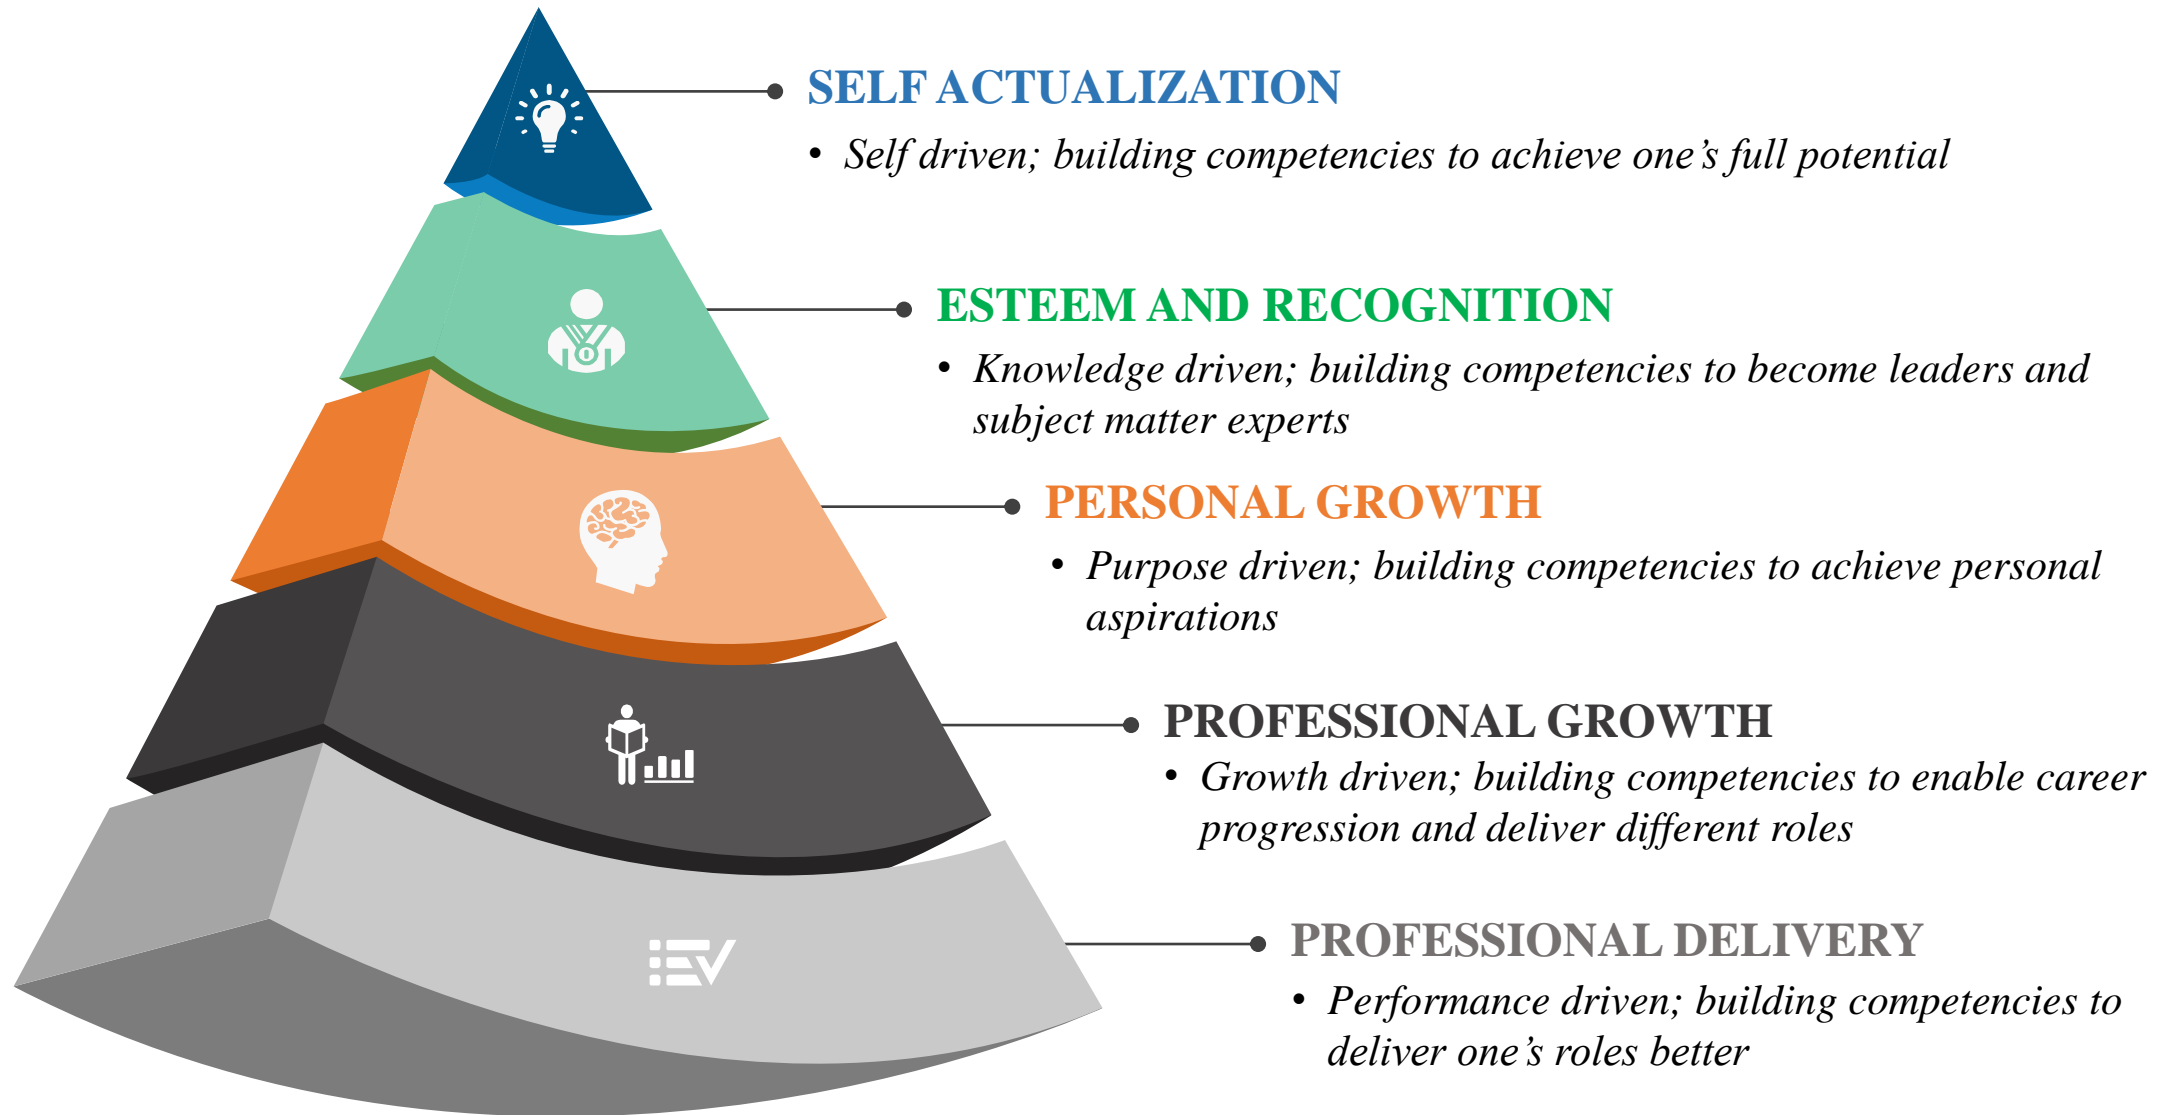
SELF ACTUALIZATION
• Self driven; building competencies to achieve one's full potential

ESTEEM AND RECOGNITION
• Knowledge driven; building competencies to become leaders and subject matter experts

PERSONAL GROWTH
• Purpose driven; building competencies to achieve personal aspirations

PROFESSIONAL GROWTH
• Growth driven; building competencies to enable career progression and deliver different roles

PROFESSIONAL DELIVERY
• Performance driven; building competencies to deliver one's roles better